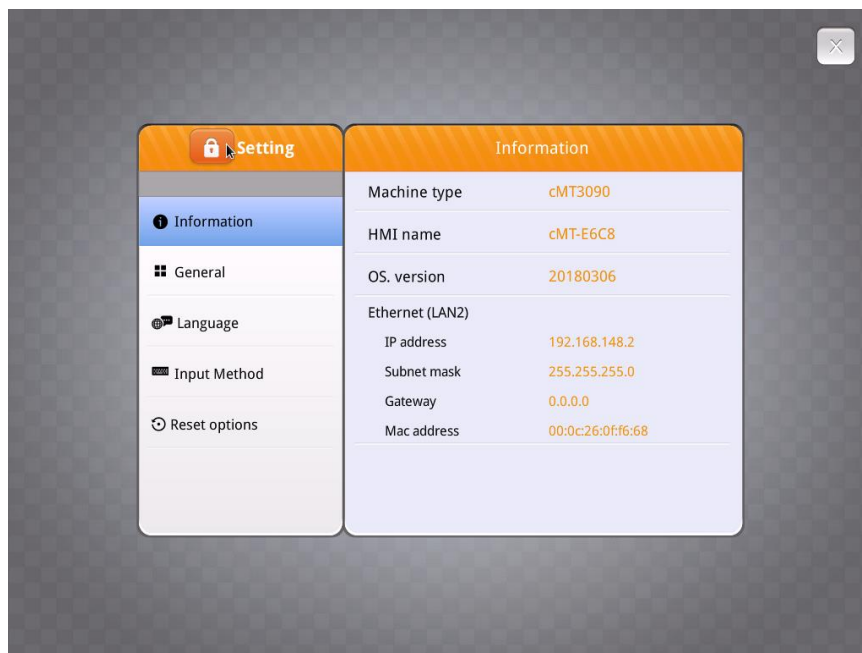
Setting

Information

General

Language

Input Method

Reset options

Information

| Machine type | cMT3090 |
|---|---|
| HMI name | cMT-E6C8 |
| OS. version | 20180306 |

Ethernet (LAN2)

| IP address | 192.168.148.2 |
|---|---|
| Subnet mask | 255.255.255.0 |
| Gateway | 0.0.0.0 |
| Mac address | 00:0c:26:0f:f6:68 |